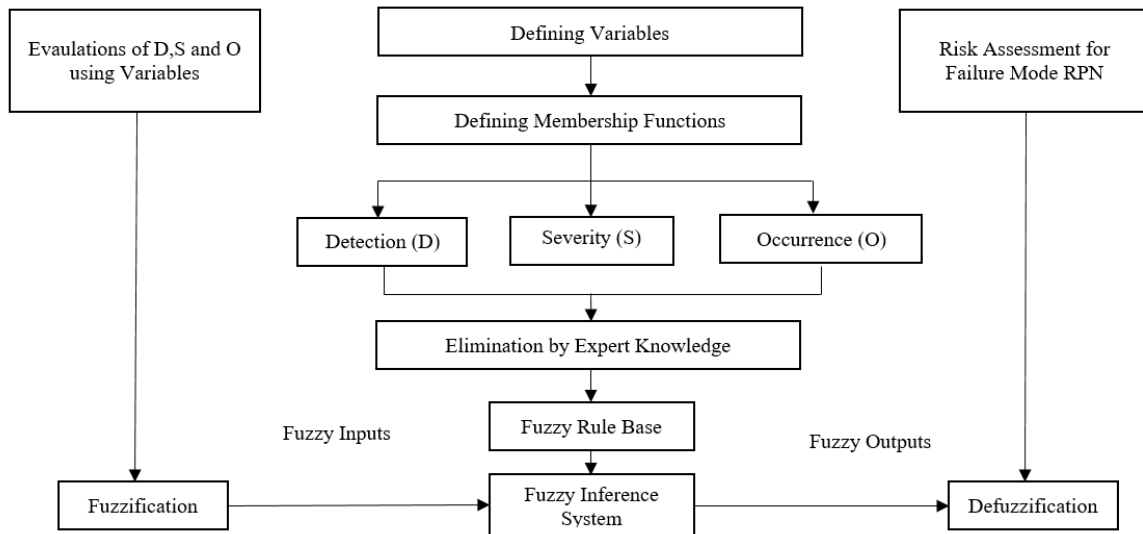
Evaulations of D,S and O using Variables

Defining Variables

Risk Assessment for Failure Mode RPN

Defining Membership Functions

Detection (D)

Severity (S)

Occurrence (O)

Elimination by Expert Knowledge

Fuzzy Inputs

Fuzzy Rule Base

Fuzzy Outputs

Fuzzification

Fuzzy Inference System

Defuzzification